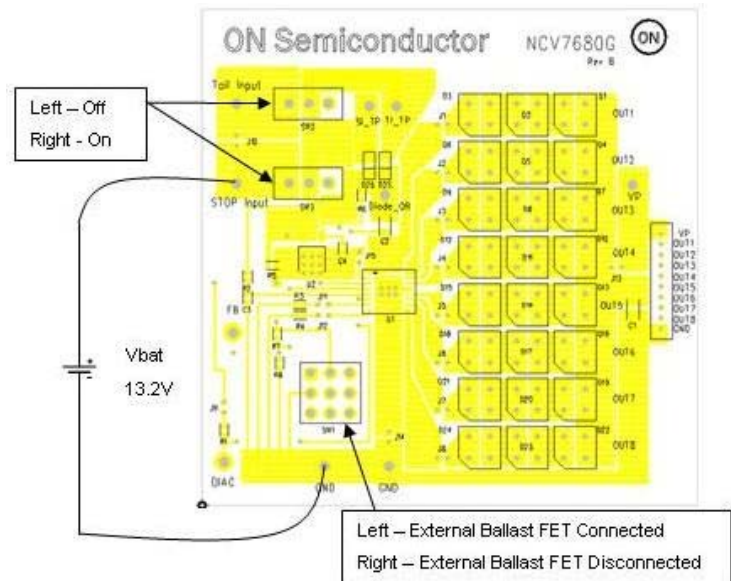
ON Semiconductor NCV7680G ON Rev B

Left – Off
Right - On

Tail Input
STOP Input
SW2
SW3
J10
SI_TP TI_TP
D26 D25
Diode_OR
OUT1
OUT2
OUT3
OUT4
OUT5
OUT6
OUT7
OUT8
VP
VP
OUT1
OUT2
OUT3
OUT4
OUT5
OUT6
OUT7
OUT8
GND
FB
U1
C1
SW1
DIAG
GND
GND

Vbat
13.2V

Left – External Ballast FET Connected
Right – External Ballast FET Disconnected